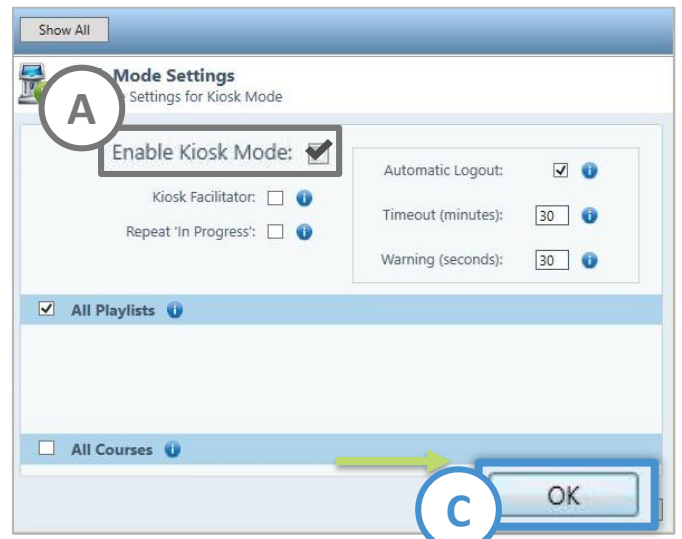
Show All

A

Mode Settings
Settings for Kiosk Mode

Enable Kiosk Mode:

Kiosk Facilitator:

Repeat 'In Progress':

Automatic Logout:

Timeout (minutes): 30

Warning (seconds): 30

All Playlists

All Courses

C

OK